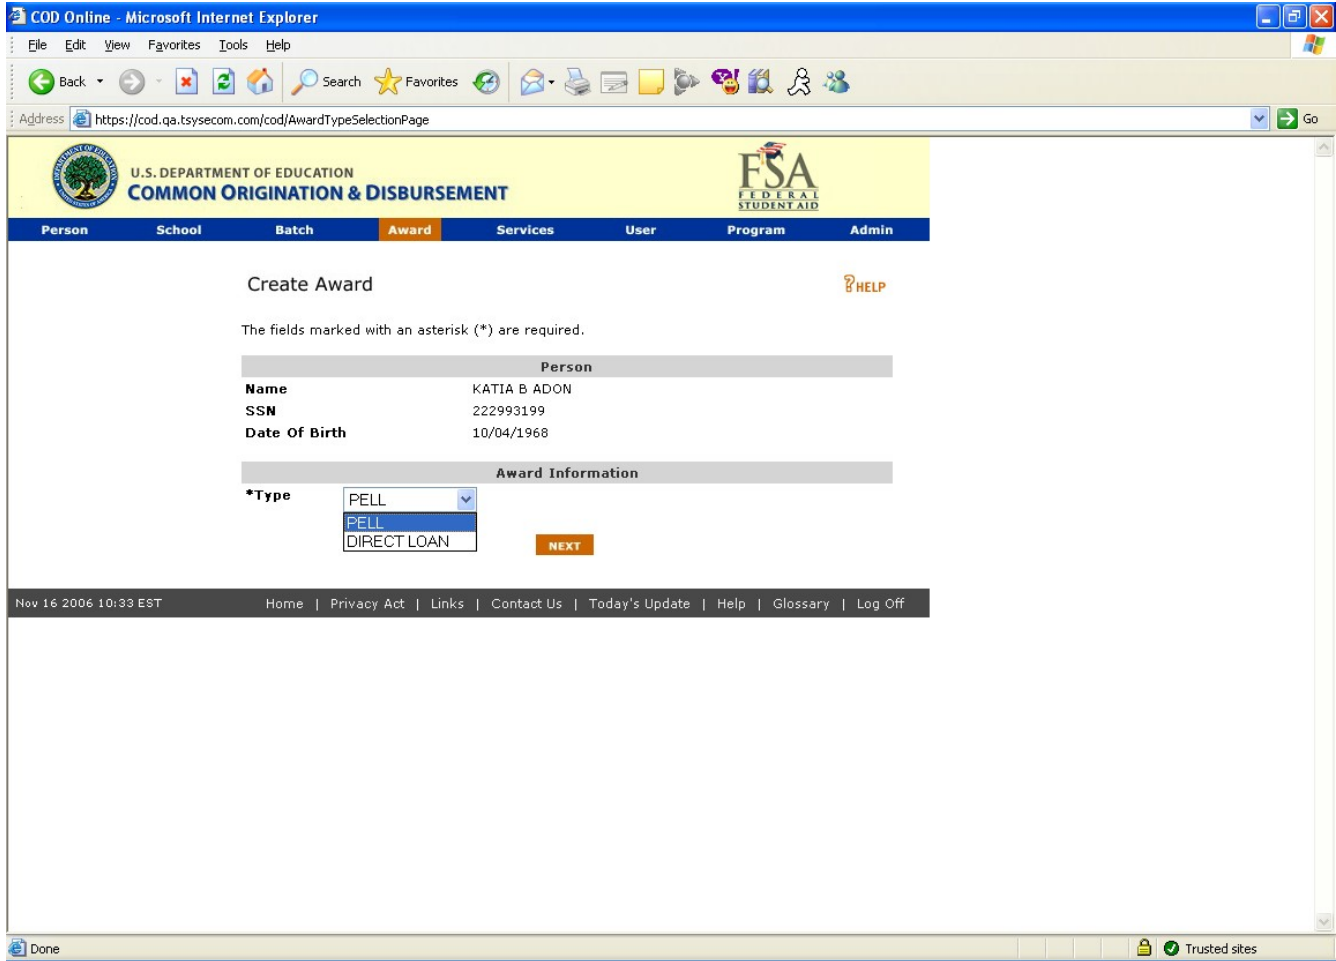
COD Online - Microsoft Internet Explorer

File Edit View Favorites Tools Help

Back Search Favorites

Address https://cod.qa.tsysecom.com/cod/AwardTypeSelectionPage Go

U.S. DEPARTMENT OF EDUCATION
COMMON ORIGINATION & DISBURSEMENT

FSA FEDERAL STUDENT AID

Person School Batch Award Services User Program Admin

Create Award

HELP

The fields marked with an asterisk (*) are required.

| Person | |
|---|---|
| Name | KATIA B ADON |
| SSN | 222993199 |
| Date Of Birth | 10/04/1968 |

Award Information

*Type PELL

PELL
DIRECT LOAN

NEXT

Nov 16 2006 10:33 EST

Home | Privacy Act | Links | Contact Us | Today's Update | Help | Glossary | Log Off

Done

Trusted sites